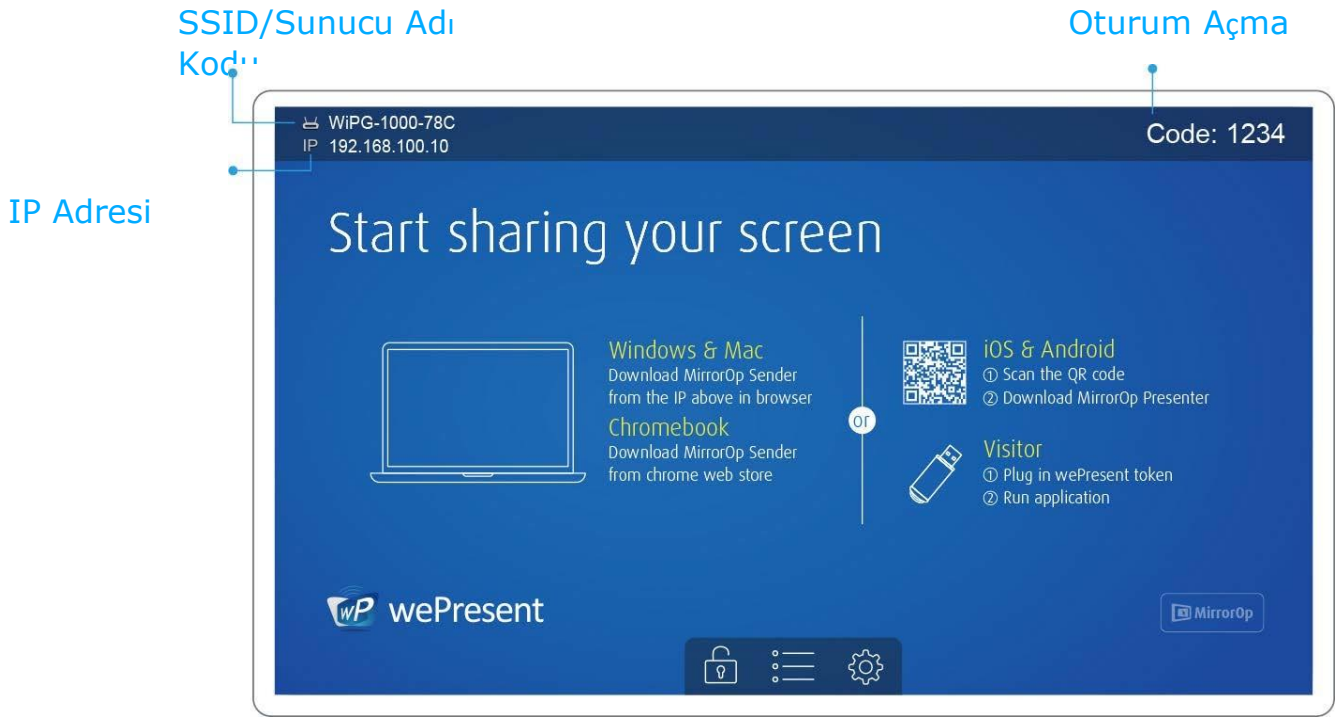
SSID/Sunucu Adı Kodu

Oturum Açma

WiPG-1000-78C
IP 192.168.100.10

Code: 1234

IP Adresi

Start sharing your screen

Windows & Mac
Download MirrorOp Sender from the IP above in browser

Chromebook
Download MirrorOp Sender from chrome web store

or

iOS & Android
① Scan the QR code
② Download MirrorOp Presenter

Visitor
① Plug in wePresent token
② Run application

wP wePresent

MirrorOp